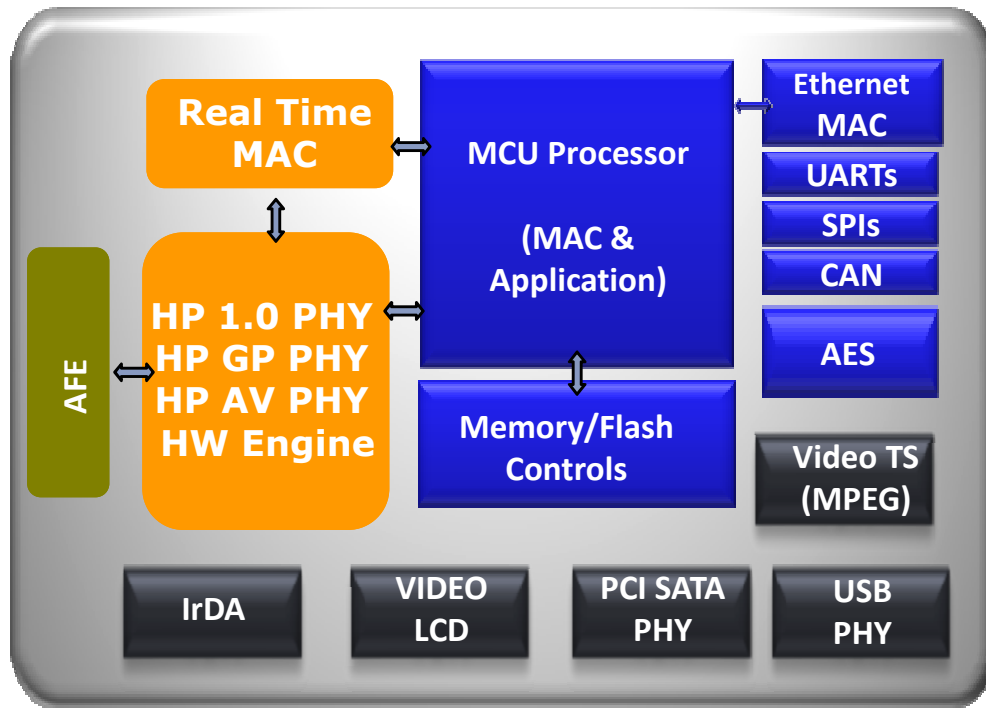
Real Time MAC

HP 1.0 PHY
HP GP PHY
HP AV PHY
HW Engine

AFE

MCU Processor

(MAC & Application)

Memory/Flash Controls

Ethernet MAC

UARTs

SPIs

CAN

AES

Video TS (MPEG)

IrDA

VIDEO LCD

PCI SATA PHY

USB PHY